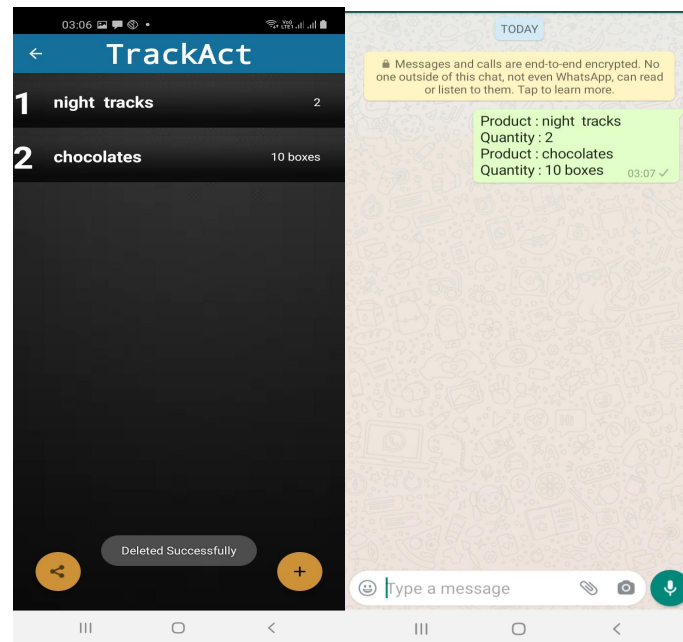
03:06

TrackAct

1 night tracks 2

2 chocolates 10 boxes

Deleted Successfully

+

TODAY

Messages and calls are end-to-end encrypted. No one outside of this chat, not even WhatsApp, can read or listen to them. Tap to learn more.

Product : night tracks
Quantity : 2
Product : chocolates
Quantity : 10 boxes
03:07

Type a message